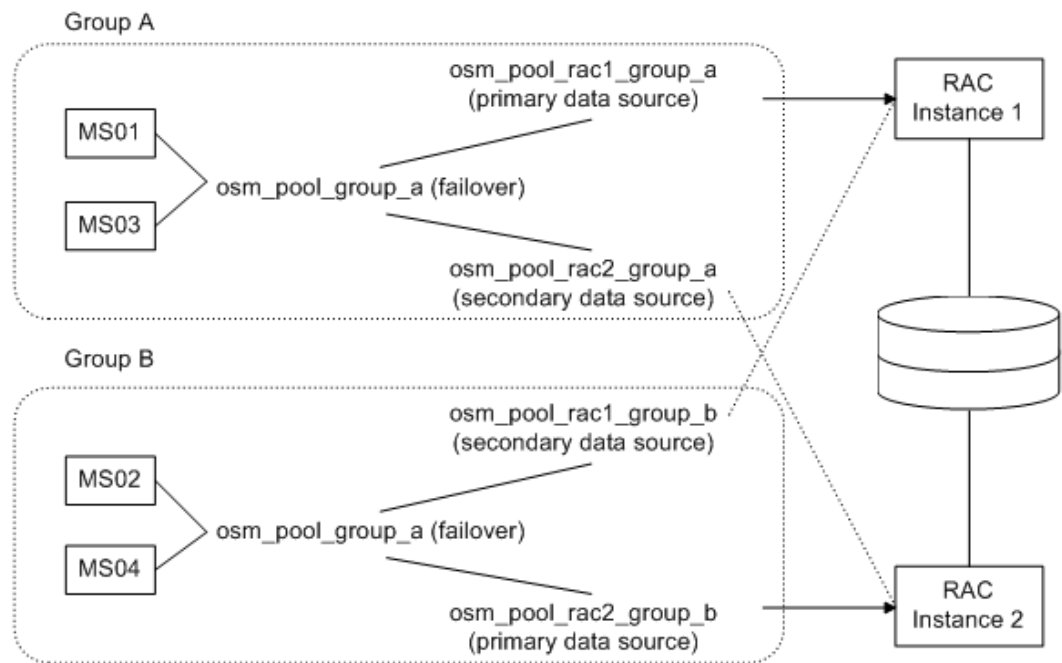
Group A

MS01

MS03

osm_pool_group_a (failover)

osm_pool_rac1_group_a
(primary data source)

osm_pool_rac2_group_a
(secondary data source)

RAC
Instance 1

Group B

MS02

MS04

osm_pool_group_a (failover)

osm_pool_rac1_group_b
(secondary data source)

osm_pool_rac2_group_b
(primary data source)

RAC
Instance 2